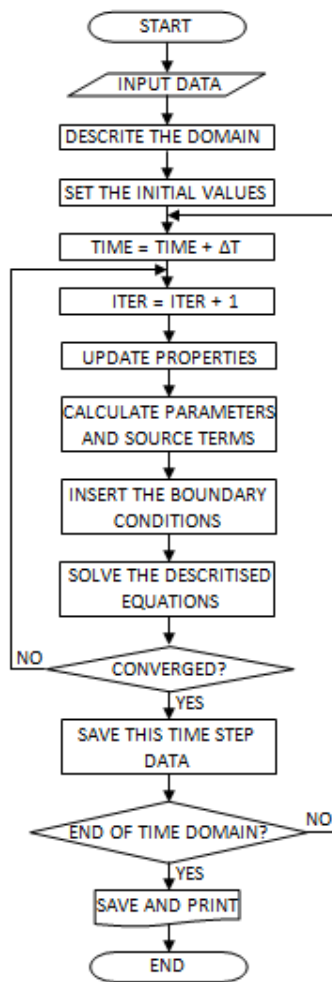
START

INPUT DATA

DESCRITE THE DOMAIN

SET THE INITIAL VALUES

TIME = TIME + ΔT

ITER = ITER + 1

UPDATE PROPERTIES

CALCULATE PARAMETERS AND SOURCE TERMS

INSERT THE BOUNDARY CONDITIONS

SOLVE THE DESCRITISED EQUATIONS

NO

CONVERGED?

YES

SAVE THIS TIME STEP DATA

END OF TIME DOMAIN?

NO

YES

SAVE AND PRINT

END